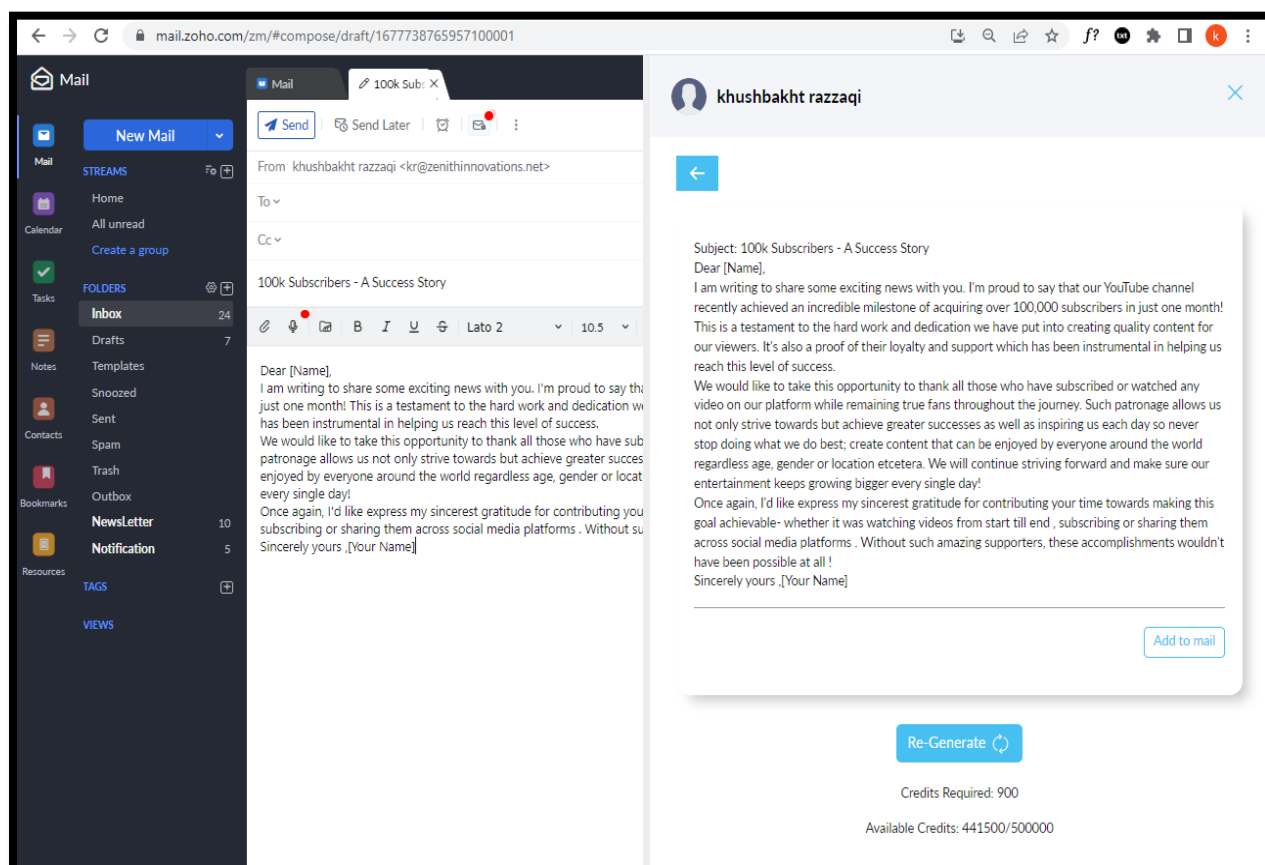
mail.zoho.com/zm/#compose/draft/1677738765957100001

f?

k

Mail

Mail

Calendar

Tasks

Notes

Contacts

Bookmarks

Resources

New Mail

STREAMS

Home

All unread

Create a group

FOLDERS

Inbox 24

Drafts 7

Templates

Snoozed

Sent

Spam

Trash

Outbox

NewsLetter 10

Notification 5

TAGS

VIEWS

Mail

100k Subs

Send

Send Later

From khushbakht razzaqi <kr@zenithinnovations.net>

To

Cc

100k Subscribers - A Success Story

B I U S Lato 2 10.5

Dear [Name],
I am writing to share some exciting news with you. I'm proud to say tha
just one month! This is a testament to the hard work and dedication we
has been instrumental in helping us reach this level of success.
We would like to take this opportunity to thank all those who have sub
patronage allows us not only strive towards but achieve greater succes
enjoyed by everyone around the world regardless age, gender or locat
every single day!
Once again, I'd like express my sincerest gratitude for contributing you
subscribing or sharing them across social media platforms . Without su
Sincerely yours ,[Your Name]

khushbakht razzaqi

Subject: 100k Subscribers - A Success Story
Dear [Name],
I am writing to share some exciting news with you. I'm proud to say that our YouTube channel recently achieved an incredible milestone of acquiring over 100,000 subscribers in just one month! This is a testament to the hard work and dedication we have put into creating quality content for our viewers. It's also a proof of their loyalty and support which has been instrumental in helping us reach this level of success.
We would like to take this opportunity to thank all those who have subscribed or watched any video on our platform while remaining true fans throughout the journey. Such patronage allows us not only strive towards but achieve greater successes as well as inspiring us each day so never stop doing what we do best; create content that can be enjoyed by everyone around the world regardless age, gender or location etcetera. We will continue striving forward and make sure our entertainment keeps growing bigger every single day!
Once again, I'd like express my sincerest gratitude for contributing your time towards making this goal achievable- whether it was watching videos from start till end , subscribing or sharing them across social media platforms . Without such amazing supporters, these accomplishments wouldn't have been possible at all !
Sincerely yours ,[Your Name]

Add to mail

Re-Generate

Credits Required: 900

Available Credits: 441500/500000